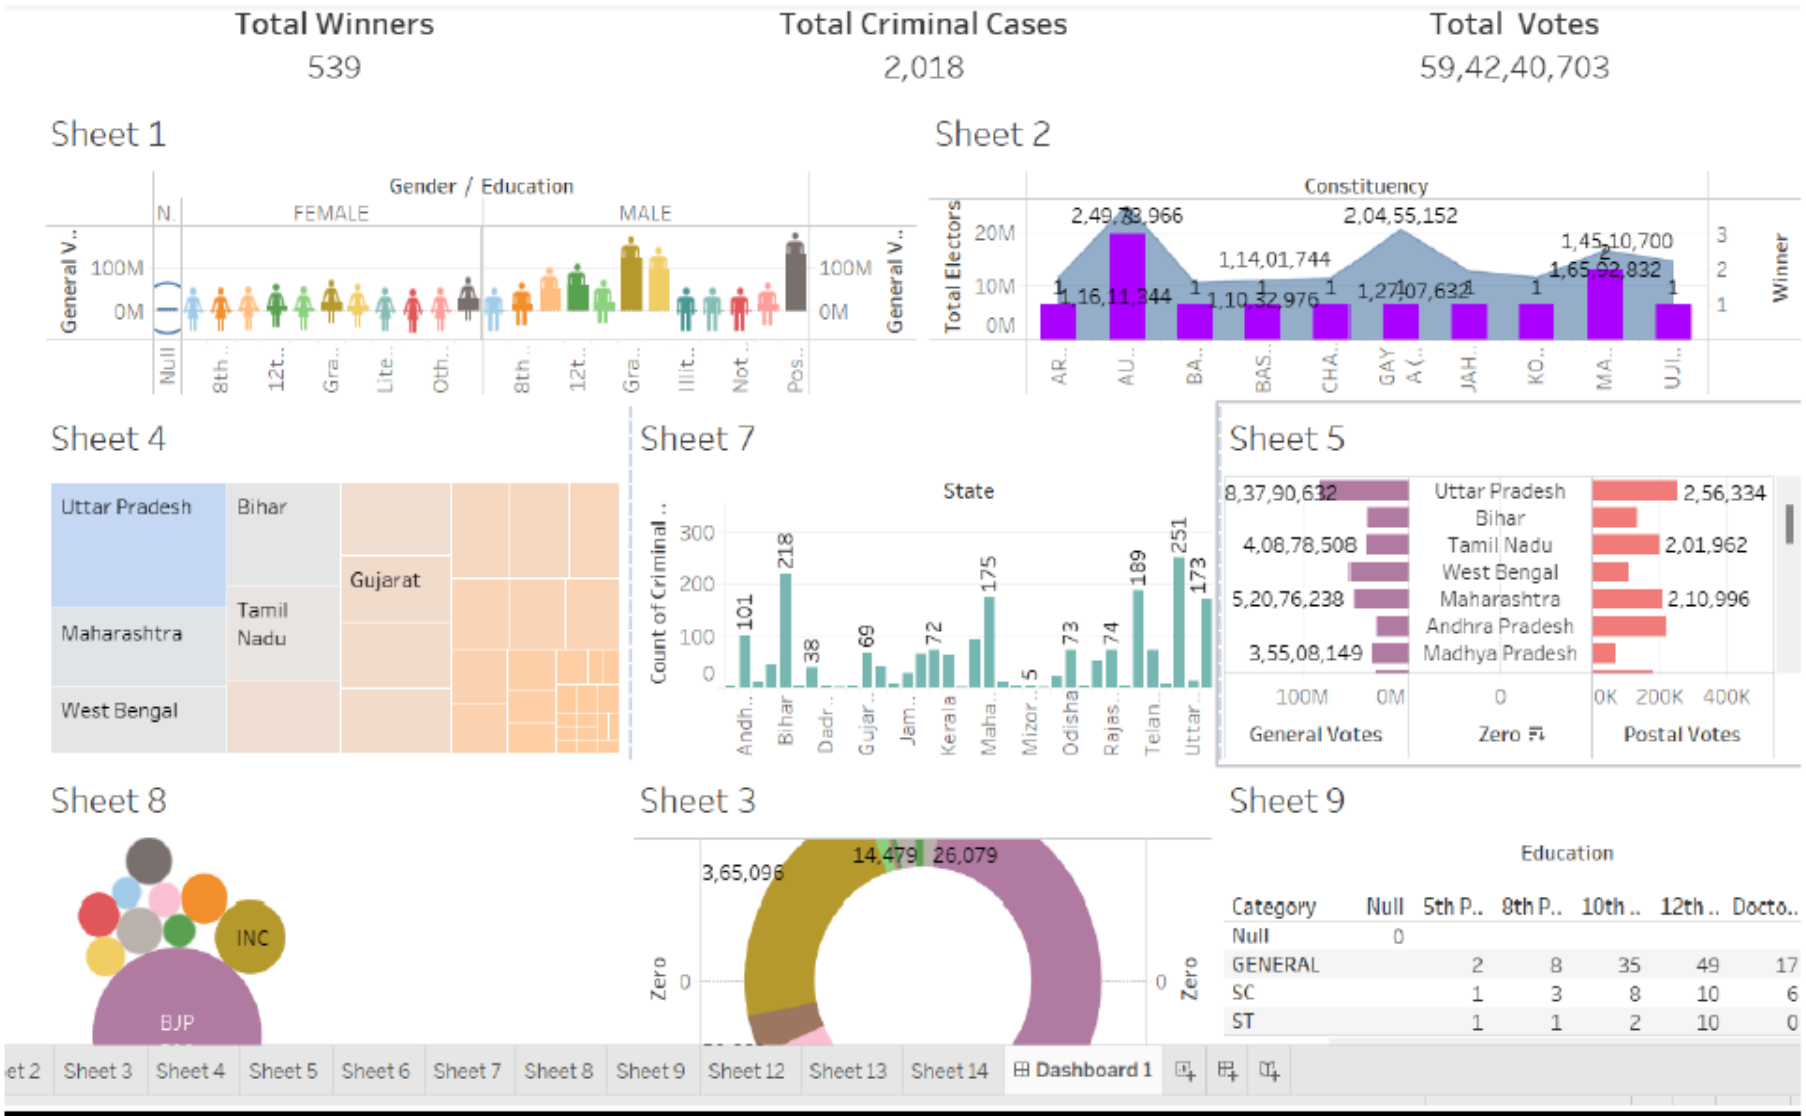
Total Winners
539

Total Criminal Cases
2,018

Total Votes
59,42,40,703

Sheet 1

Gender / Education

N. FEMALE MALE

General V..
100M
0M

General V..
100M
0M

Null 8th.. 12t.. Gra.. Lite.. Oth.. 8th.. 12t.. Gra.. Illit.. Not.. Pos..

Sheet 2

Constituency

Total Electors
20M
10M
0M

2,49,73,966
2,04,55,152
1,14,01,744
1,45,10,700
1,65,92,832
1,16,11,344
1,10,32,976
1,27,07,632
1 2 1 1 1 1 1

Winner
3
2
1

AR.. AU.. BA.. BAS.. CHA.. GAY A (.. JAH.. KO.. MA.. UJJ..

Sheet 4

Uttar Pradesh
Bihar
Gujarat
Tamil Nadu
Maharashtra
West Bengal

Sheet 7

State

Count of Criminal ..
300
200
100
0

101 218 38 69 72 175 5 73 74 189 251 173

Andh.. Bihar Dadr.. Gujar.. Jam.. Kerala Maha.. Mizor.. Odisha Rajas.. Telan.. Uttar..

Sheet 5

8,37,90,632
4,08,78,508
5,20,76,238
3,55,08,149

Uttar Pradesh
Bihar
Tamil Nadu
West Bengal
Maharashtra
Andhra Pradesh
Madhya Pradesh

2,56,334
2,01,962
2,10,996

100M 0M
General Votes

0
Zero

0K 200K 400K
Postal Votes

Sheet 8

INC
BJP

Sheet 3

3,65,096
14,479
26,079

Zero 0
0 Zero

Sheet 9

Education

| Category | Null | 5th P.. | 8th P.. | 10th .. | 12th .. | Docto.. |
|---|---|---|---|---|---|---|
| Null | 0 | | | | | |
| GENERAL | | 2 | 8 | 35 | 49 | 17 |
| SC | | 1 | 3 | 8 | 10 | 6 |
| ST | | 1 | 1 | 2 | 10 | 0 |

et 2 Sheet 3 Sheet 4 Sheet 5 Sheet 6 Sheet 7 Sheet 8 Sheet 9 Sheet 12 Sheet 13 Sheet 14 Dashboard 1